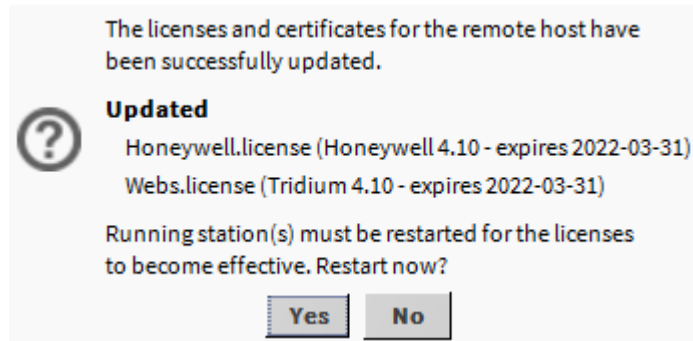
The licenses and certificates for the remote host have been successfully updated.

**Updated**

Honeywell.license (Honeywell 4.10 - expires 2022-03-31)

Webs.license (Tridium 4.10 - expires 2022-03-31)

Running station(s) must be restarted for the licenses to become effective. Restart now?

Yes No